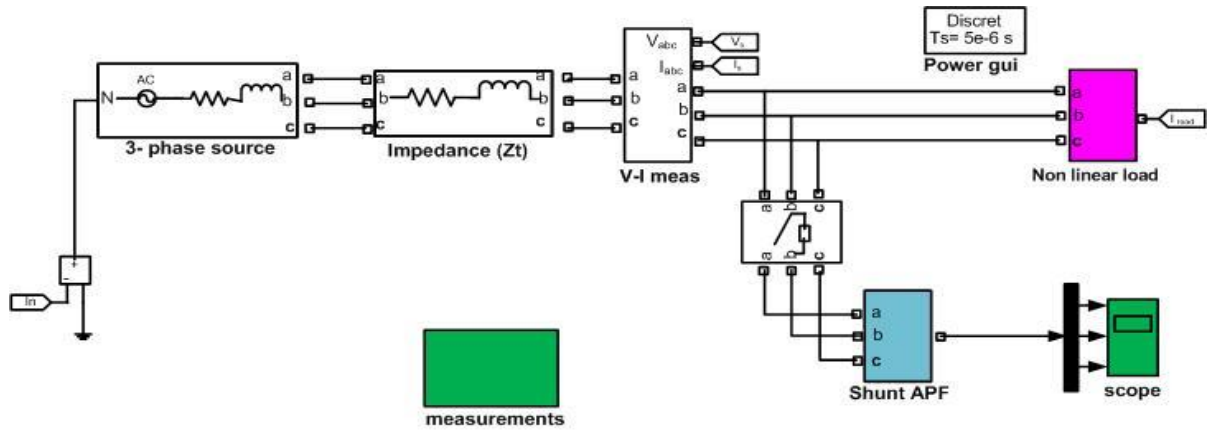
Discret
Ts= 5e-6 s
Power gui

AC
N
a
b
c
3- phase source

a
b
c
a
b
c
Impedance (Zt)

$V_{abc}$
$I_{abc}$
a
b
c
a
b
c
V-I meas

$V_s$
$I_s$

a
b
c
Non linear load
$I_{load}$

a
b
c
a
b
c

+
-
In

a
b
c
Shunt APF

scope

measurements